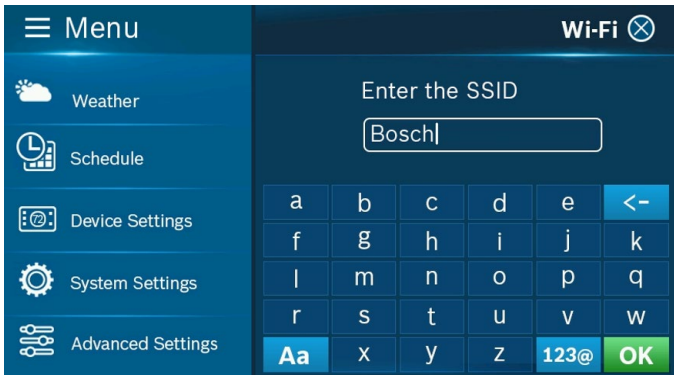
Menu

Weather

Schedule

72 Device Settings

System Settings

Advanced Settings

Wi-Fi

Enter the SSID

Bosch

| a | b | c | d | e | <- |
|---|---|---|---|---|---|
| f | g | h | i | j | k |
| l | m | n | o | p | q |
| r | s | t | u | v | w |
| Aa | x | y | z | 123@ | OK |